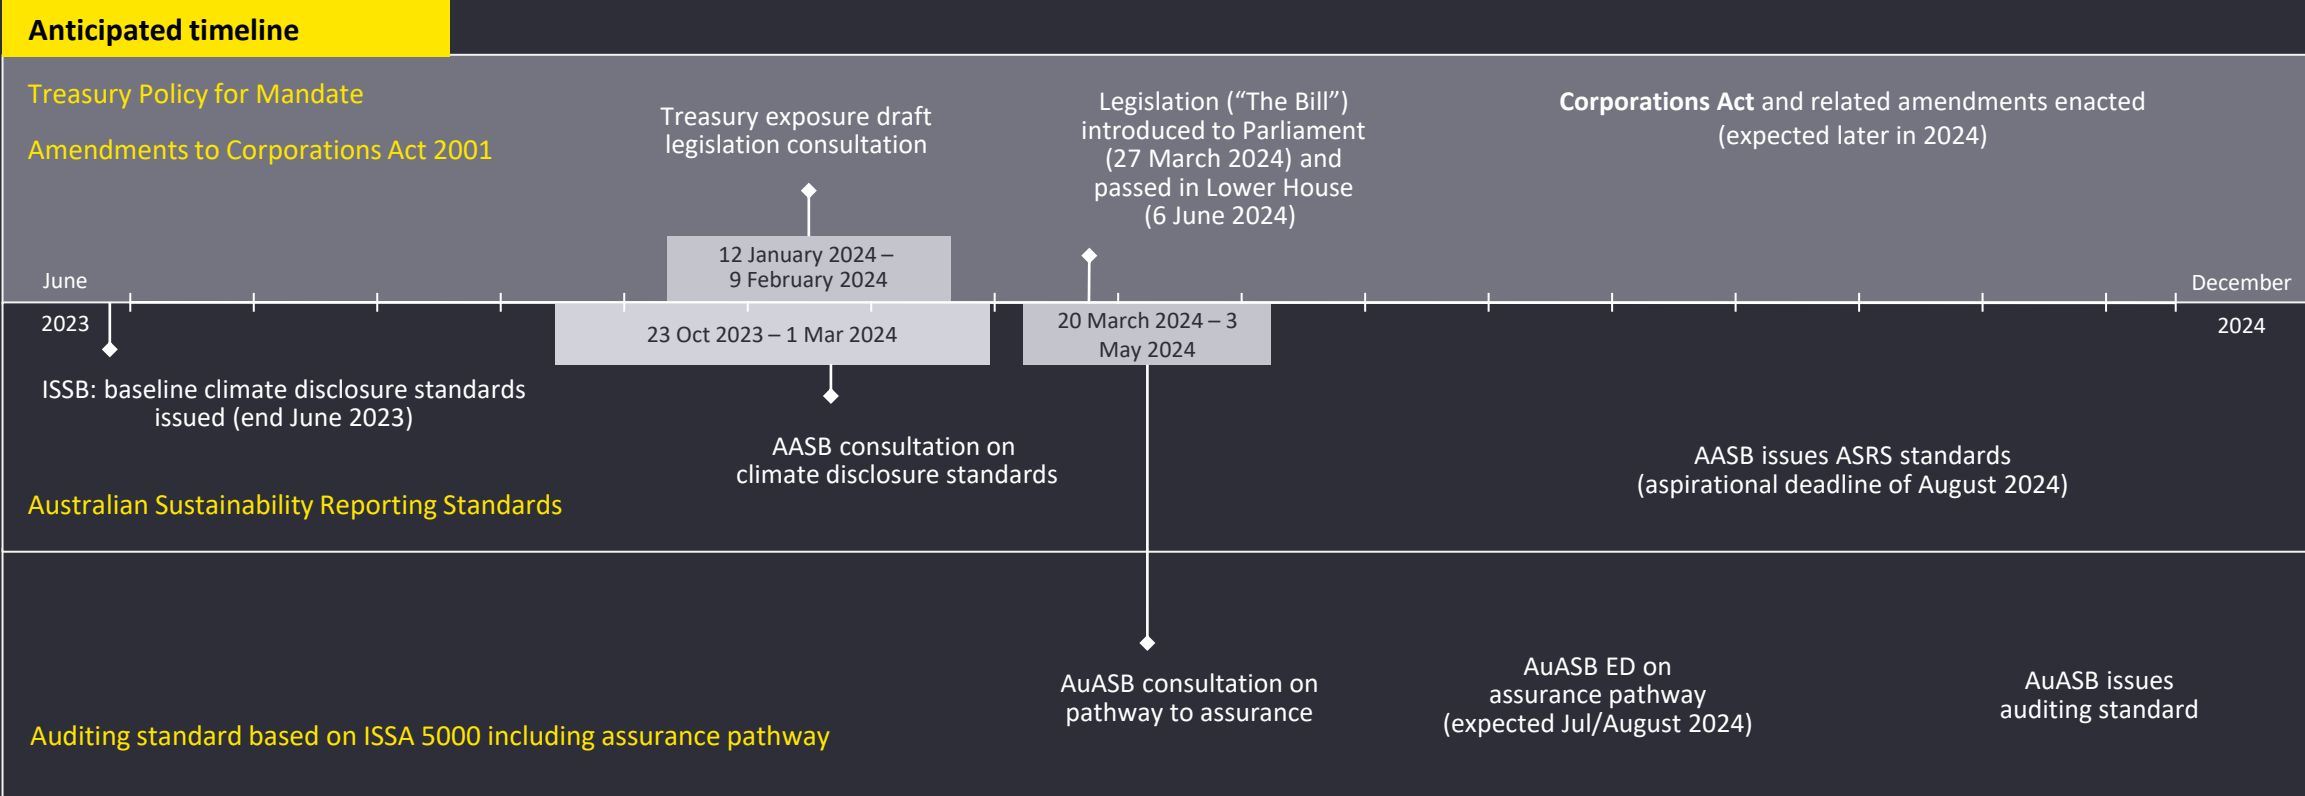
Anticipated timeline

Treasury Policy for Mandate

Amendments to Corporations Act 2001

Treasury exposure draft legislation consultation

Legislation ("The Bill") introduced to Parliament (27 March 2024) and passed in Lower House (6 June 2024)

**Corporations Act** and related amendments enacted (expected later in 2024)

12 January 2024 – 9 February 2024

June 2023

December 2024

23 Oct 2023 – 1 Mar 2024

20 March 2024 – 3 May 2024

ISSB: baseline climate disclosure standards issued (end June 2023)

AASB consultation on climate disclosure standards

AASB issues ASRS standards (aspirational deadline of August 2024)

Australian Sustainability Reporting Standards

AuASB consultation on pathway to assurance

AuASB ED on assurance pathway (expected Jul/August 2024)

AuASB issues auditing standard

Auditing standard based on ISSA 5000 including assurance pathway